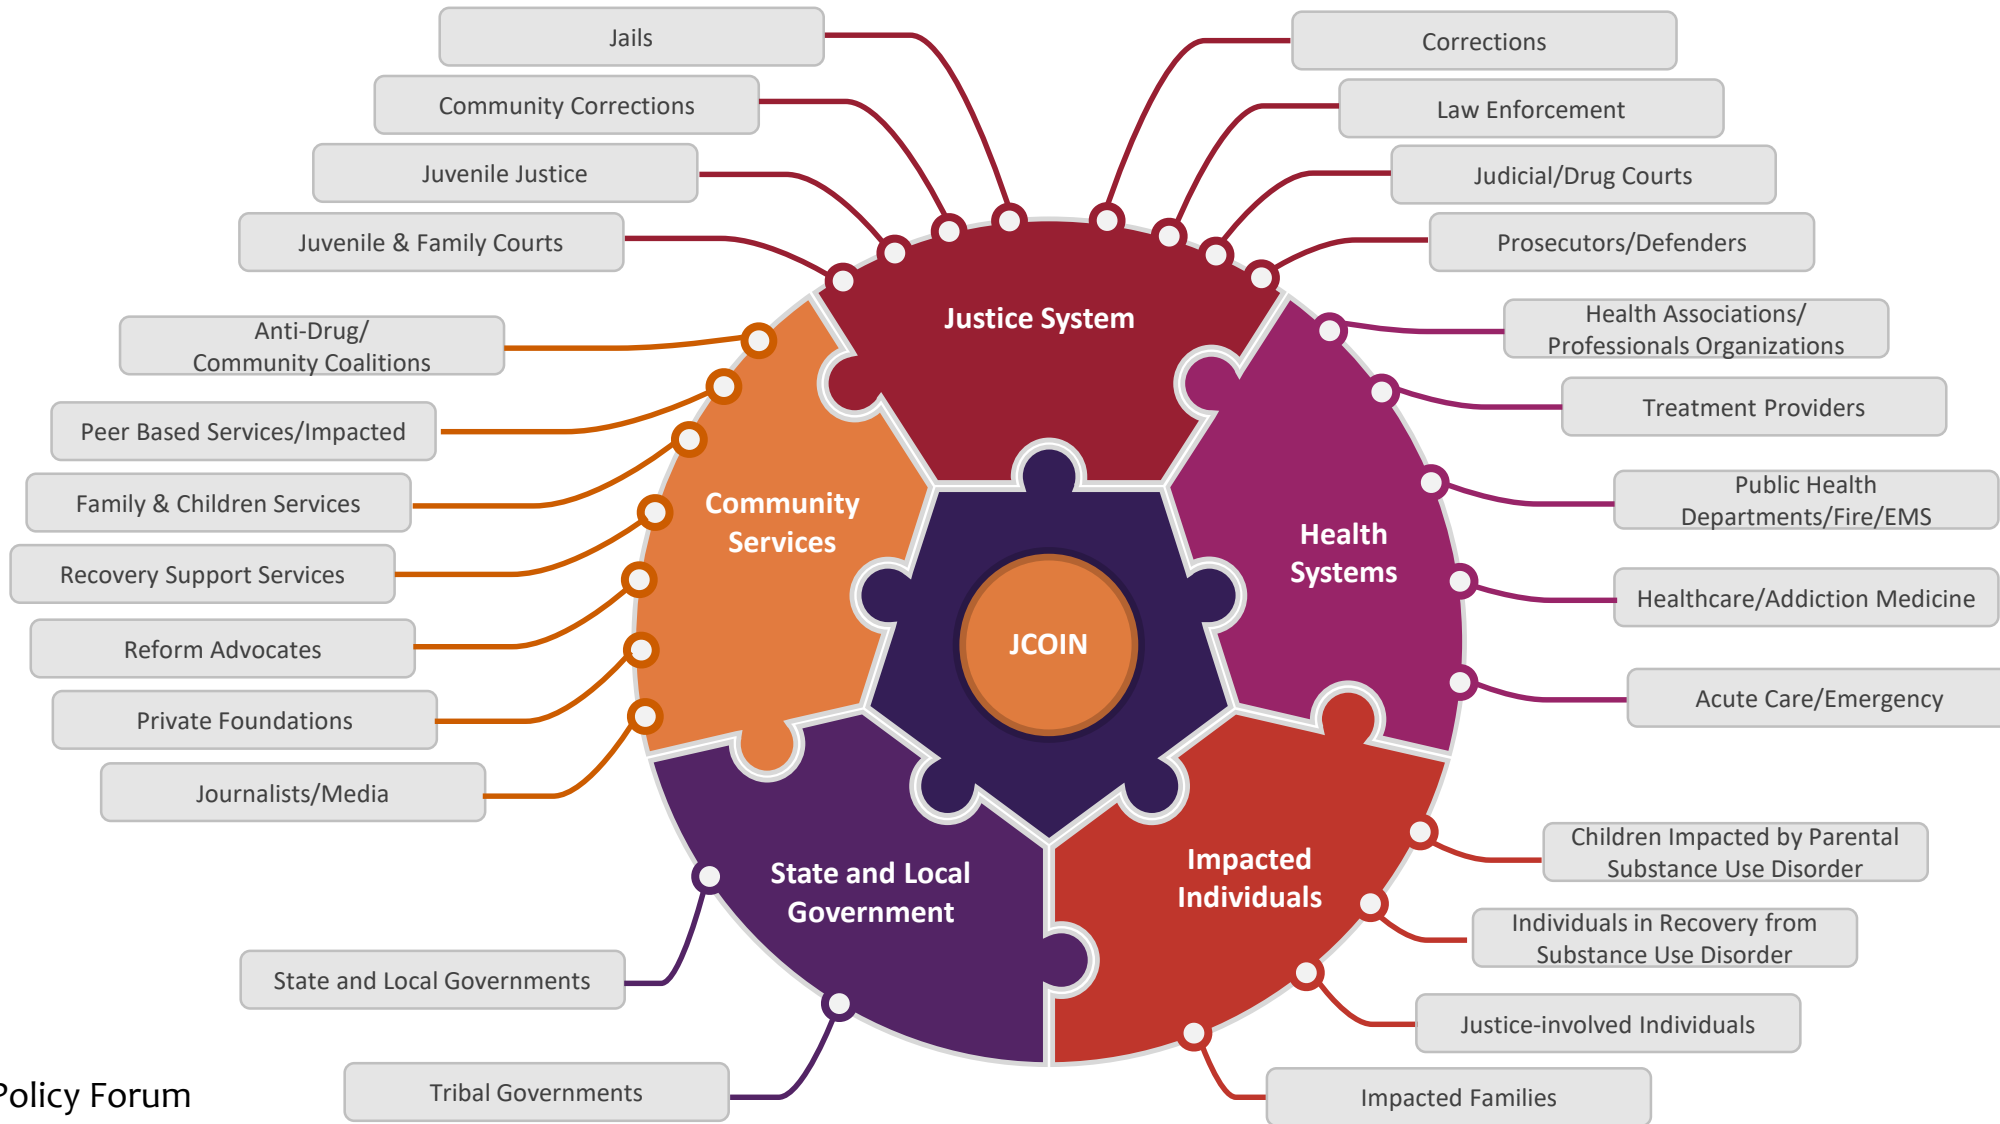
Jails

Community Corrections

Juvenile Justice

Juvenile & Family Courts

Corrections

Law Enforcement

Judicial/Drug Courts

Prosecutors/Defenders

Justice System

Anti-Drug/ Community Coalitions

Peer Based Services/Impacted

Family & Children Services

Recovery Support Services

Reform Advocates

Private Foundations

Journalists/Media

Community Services

Health Associations/ Professionals Organizations

Treatment Providers

Public Health Departments/Fire/EMS

Healthcare/Addiction Medicine

Acute Care/Emergency

Health Systems

JCOIN

State and Local Government

State and Local Governments

Tribal Governments

Impacted Individuals

Children Impacted by Parental Substance Use Disorder

Individuals in Recovery from Substance Use Disorder

Justice-involved Individuals

Impacted Families

Policy Forum